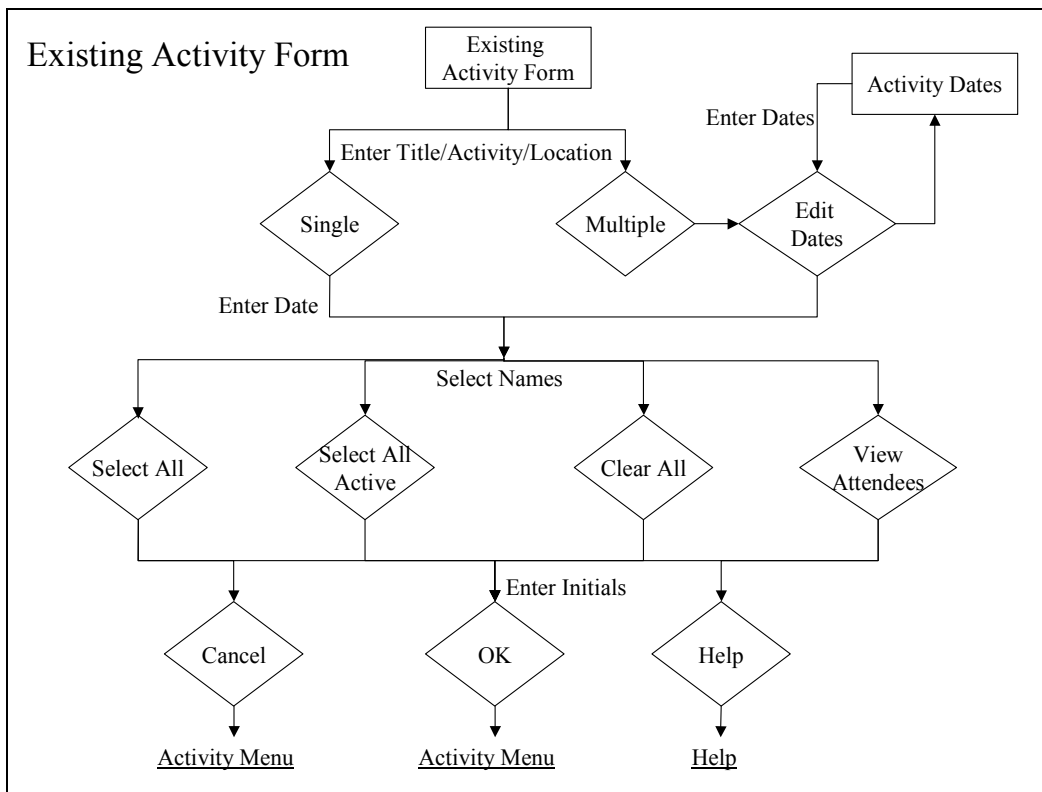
Existing Activity Form

Existing Activity Form

Activity Dates

Enter Dates

Enter Title/Activity/Location

Single

Multiple

Edit Dates

Enter Date

Select Names

Select All

Select All Active

Clear All

View Attendees

Enter Initials

Cancel

OK

Help

Activity Menu

Activity Menu

Help